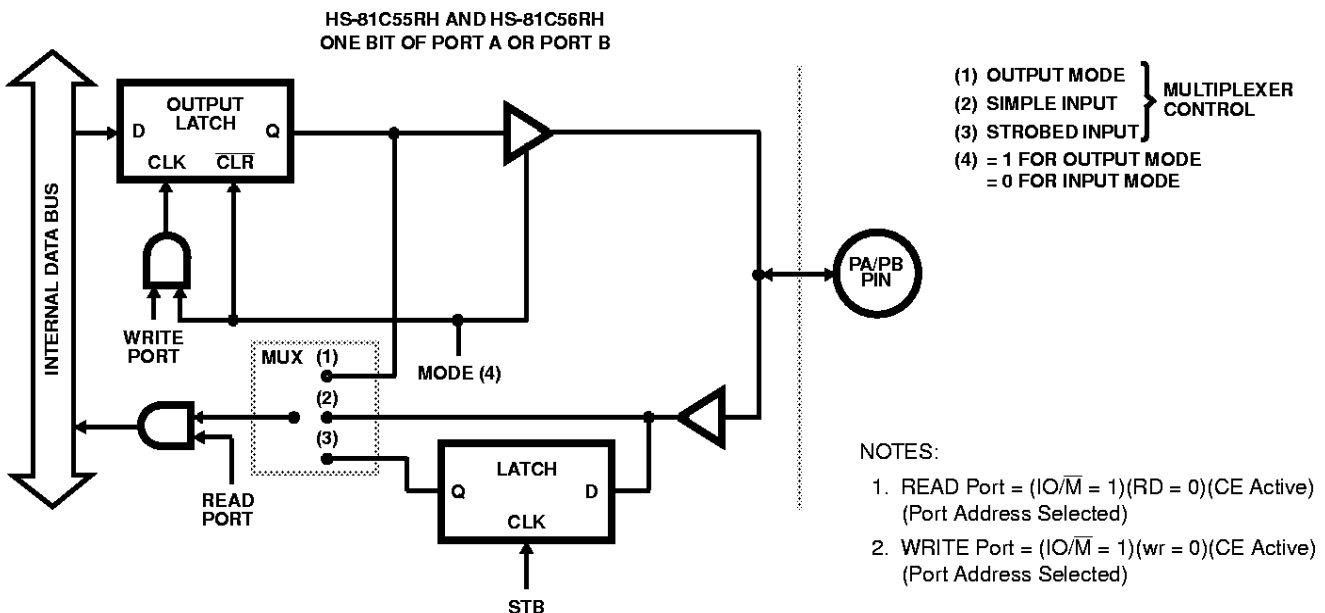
HS-81C55RH AND HS-81C56RH
ONE BIT OF PORT A OR PORT B

INTERNAL DATA BUS

OUTPUT LATCH
D
Q
CLK
$\overline{CLR}$

WRITE PORT

MUX (1)
(2)
(3)

MODE (4)

READ PORT

LATCH
Q
D
CLK

STB

PA/PB PIN

(1) OUTPUT MODE
(2) SIMPLE INPUT
(3) STROBED INPUT
MULTIPLEXER CONTROL
(4) = 1 FOR OUTPUT MODE
= 0 FOR INPUT MODE

NOTES:
1. READ Port = (IO/$\overline{M}$ = 1)(RD = 0)(CE Active) (Port Address Selected)
2. WRITE Port = (IO/$\overline{M}$ = 1)(wr = 0)(CE Active) (Port Address Selected)